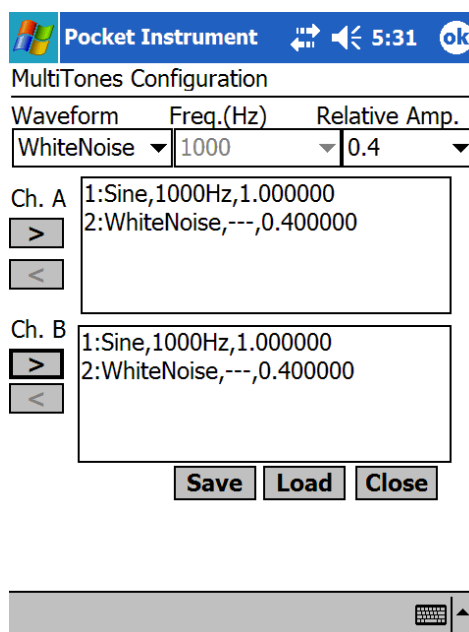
Pocket Instrument 5:31 ok

MultiTones Configuration

Waveform Freq.(Hz) Relative Amp.

WhiteNoise 1000 0.4

Ch. A

>

<

1:Sine,1000Hz,1.000000
2:WhiteNoise,---,0.400000

Ch. B

>

<

1:Sine,1000Hz,1.000000
2:WhiteNoise,---,0.400000

Save Load Close